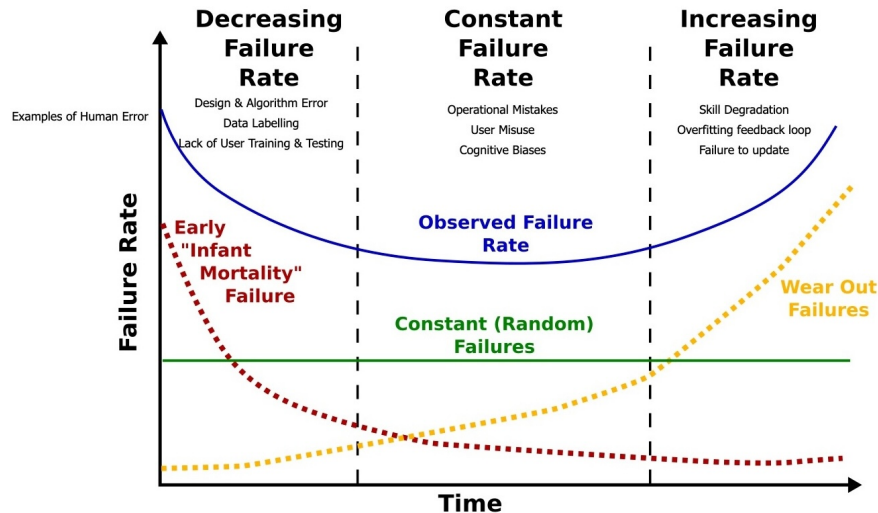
Decreasing Failure Rate

Constant Failure Rate

Increasing Failure Rate

Examples of Human Error

Design & Algorithm Error
Data Labelling
Lack of User Training & Testing

Operational Mistakes
User Misuse
Cognitive Biases

Skill Degradation
Overfitting feedback loop
Failure to update

Failure Rate

Early "Infant Mortality" Failure

Observed Failure Rate

Wear Out Failures

Constant (Random) Failures

Time